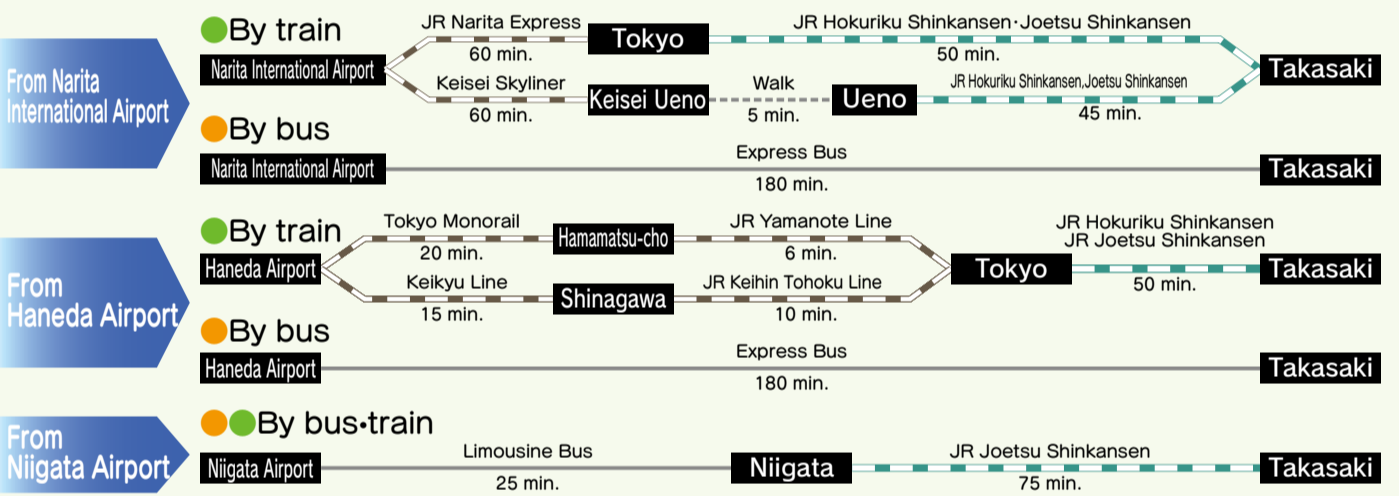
From Narita International Airport

By train

Narita International Airport

JR Narita Express
60 min.

Tokyo

JR Hokuriku Shinkansen･Joetsu Shinkansen
50 min.

Takasaki

Keisei Skyliner
60 min.

Keisei Ueno

Walk
5 min.

Ueno

JR Hokuriku Shinkansen,Joetsu Shinkansen
45 min.

By bus

Narita International Airport

Express Bus
180 min.

Takasaki

From Haneda Airport

By train

Haneda Airport

Tokyo Monorail
20 min.

Hamamatsu-cho

JR Yamanote Line
6 min.

Keikyu Line
15 min.

Shinagawa

JR Keihin Tohoku Line
10 min.

Tokyo

JR Hokuriku Shinkansen
JR Joetsu Shinkansen
50 min.

Takasaki

By bus

Haneda Airport

Express Bus
180 min.

Takasaki

From Niigata Airport

By bus•train

Niigata Airport

Limousine Bus
25 min.

Niigata

JR Joetsu Shinkansen
75 min.

Takasaki